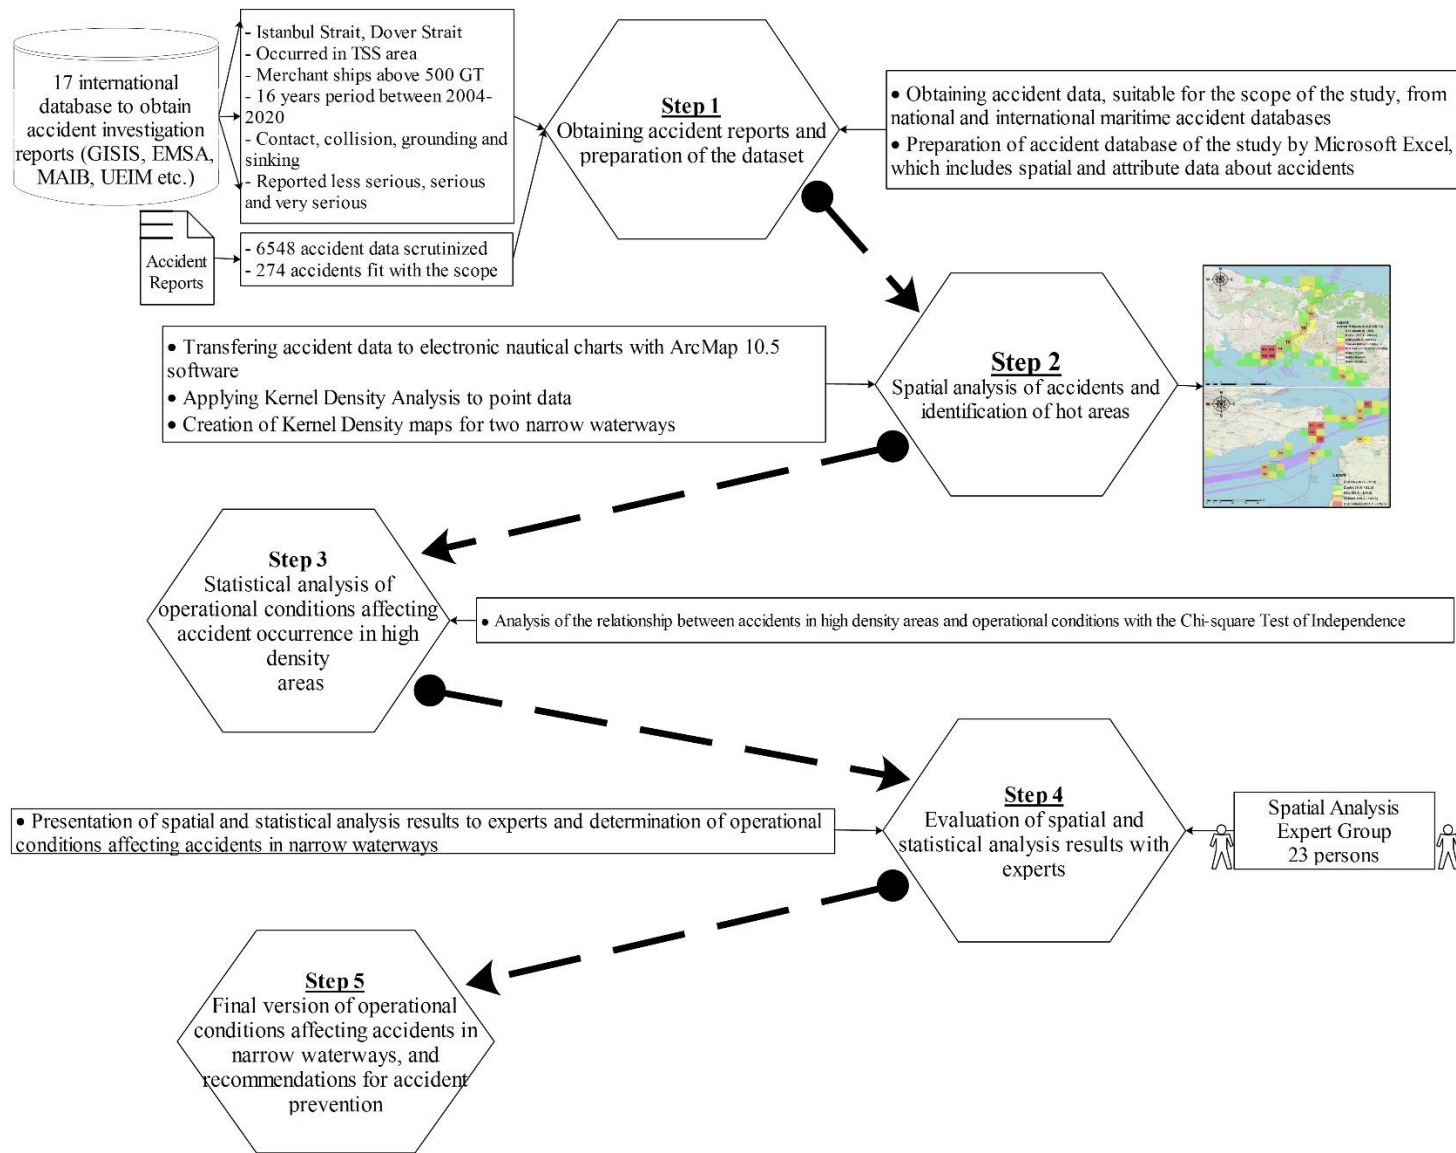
17 international database to obtain accident investigation reports (GISIS, EMSA, MAIB, UEIM etc.)

- Istanbul Strait, Dover Strait
- Occurred in TSS area
- Merchant ships above 500 GT
- 16 years period between 2004-2020
- Contact, collision, grounding and sinking
- Reported less serious, serious and very serious

Accident Reports

- 6548 accident data scrutinized
- 274 accidents fit with the scope

Step 1
Obtaining accident reports and preparation of the dataset

• Obtaining accident data, suitable for the scope of the study, from national and international maritime accident databases
• Preparation of accident database of the study by Microsoft Excel, which includes spatial and attribute data about accidents

• Transfering accident data to electronic nautical charts with ArcMap 10.5 software
• Applying Kernel Density Analysis to point data
• Creation of Kernel Density maps for two narrow waterways

Step 2
Spatial analysis of accidents and identification of hot areas

Step 3
Statistical analysis of operational conditions affecting accident occurrence in high density areas

• Analysis of the relationship between accidents in high density areas and operational conditions with the Chi-square Test of Independence

• Presentation of spatial and statistical analysis results to experts and determination of operational conditions affecting accidents in narrow waterways

Step 4
Evaluation of spatial and statistical analysis results with experts

Spatial Analysis Expert Group 23 persons

Step 5
Final version of operational conditions affecting accidents in narrow waterways, and recommendations for accident prevention